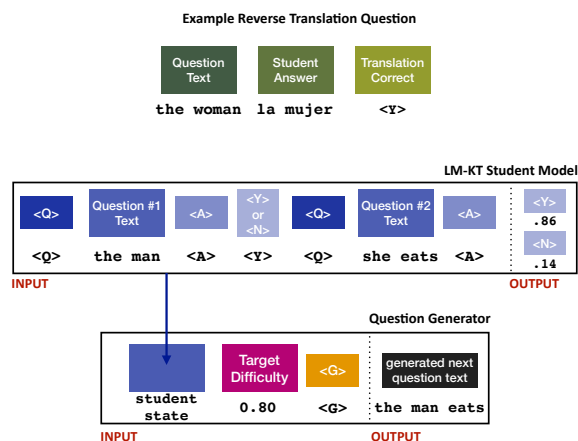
Example Reverse Translation Question

Question Text | Student Answer | Translation Correct

the woman la mujer <Y>

LM-KT Student Model

<Q> Question #1 Text <A> <Y> or <N> <Q> Question #2 Text <A> <Y> <N>

<Q> the man <A> <Y> <Q> she eats <A> .86 .14

INPUT OUTPUT

Question Generator

Target Difficulty <G> generated next question text

student state 0.80 <G> the man eats

INPUT OUTPUT